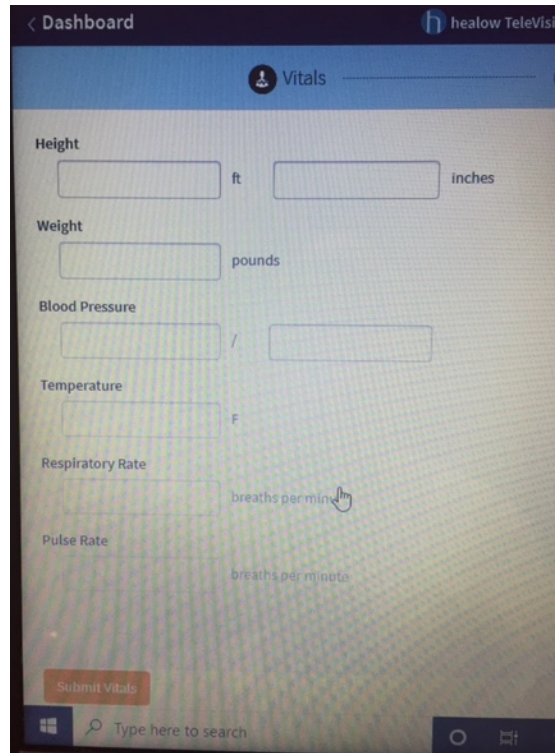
< Dashboard

healow TeleVisi

Vitals

Height

ft

inches

Weight

pounds

Blood Pressure

/

Temperature

F

Respiratory Rate

breaths per min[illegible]

Pulse Rate

breaths per minute

Submit Vitals

Type here to search